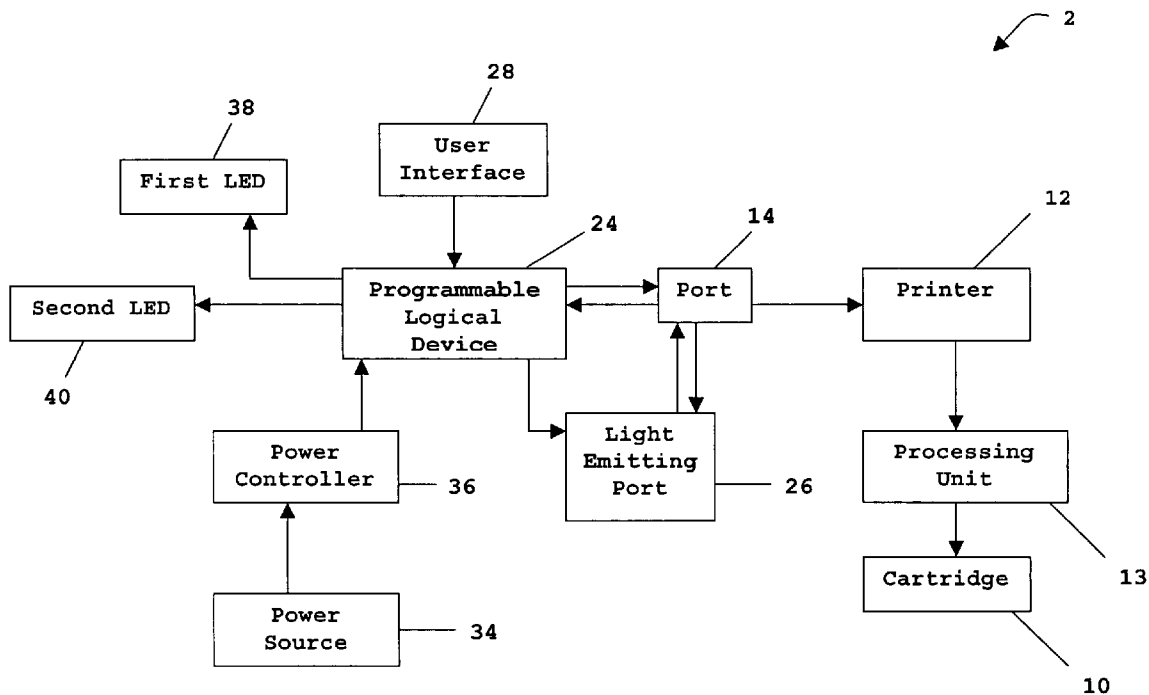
2

28

User Interface

38

First LED

24

14

12

Second LED

Programmable Logical Device

Port

Printer

40

Light Emitting Port

26

Power Controller

36

Processing Unit

13

Cartridge

Power Source

34

10